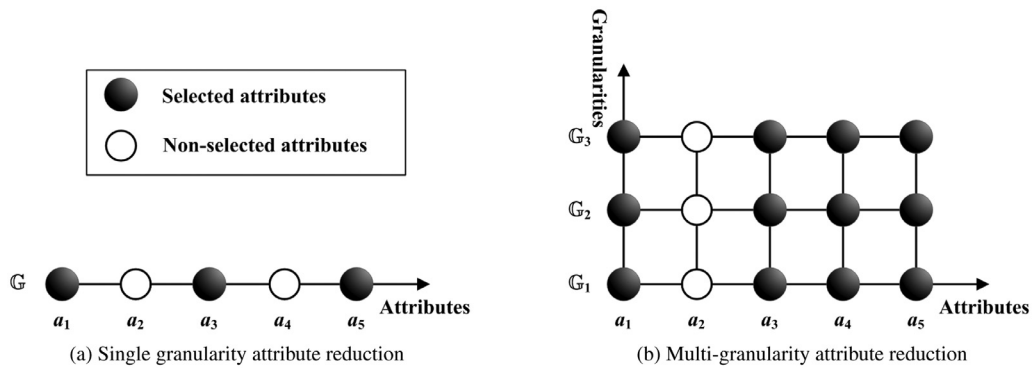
Selected attributes

Non-selected attributes

$\mathbb{G}$

Attributes

$a_1$ $a_2$ $a_3$ $a_4$ $a_5$

(a) Single granularity attribute reduction

Granularities

$\mathbb{G}_3$

$\mathbb{G}_2$

$\mathbb{G}_1$

Attributes

$a_1$ $a_2$ $a_3$ $a_4$ $a_5$

(b) Multi-granularity attribute reduction